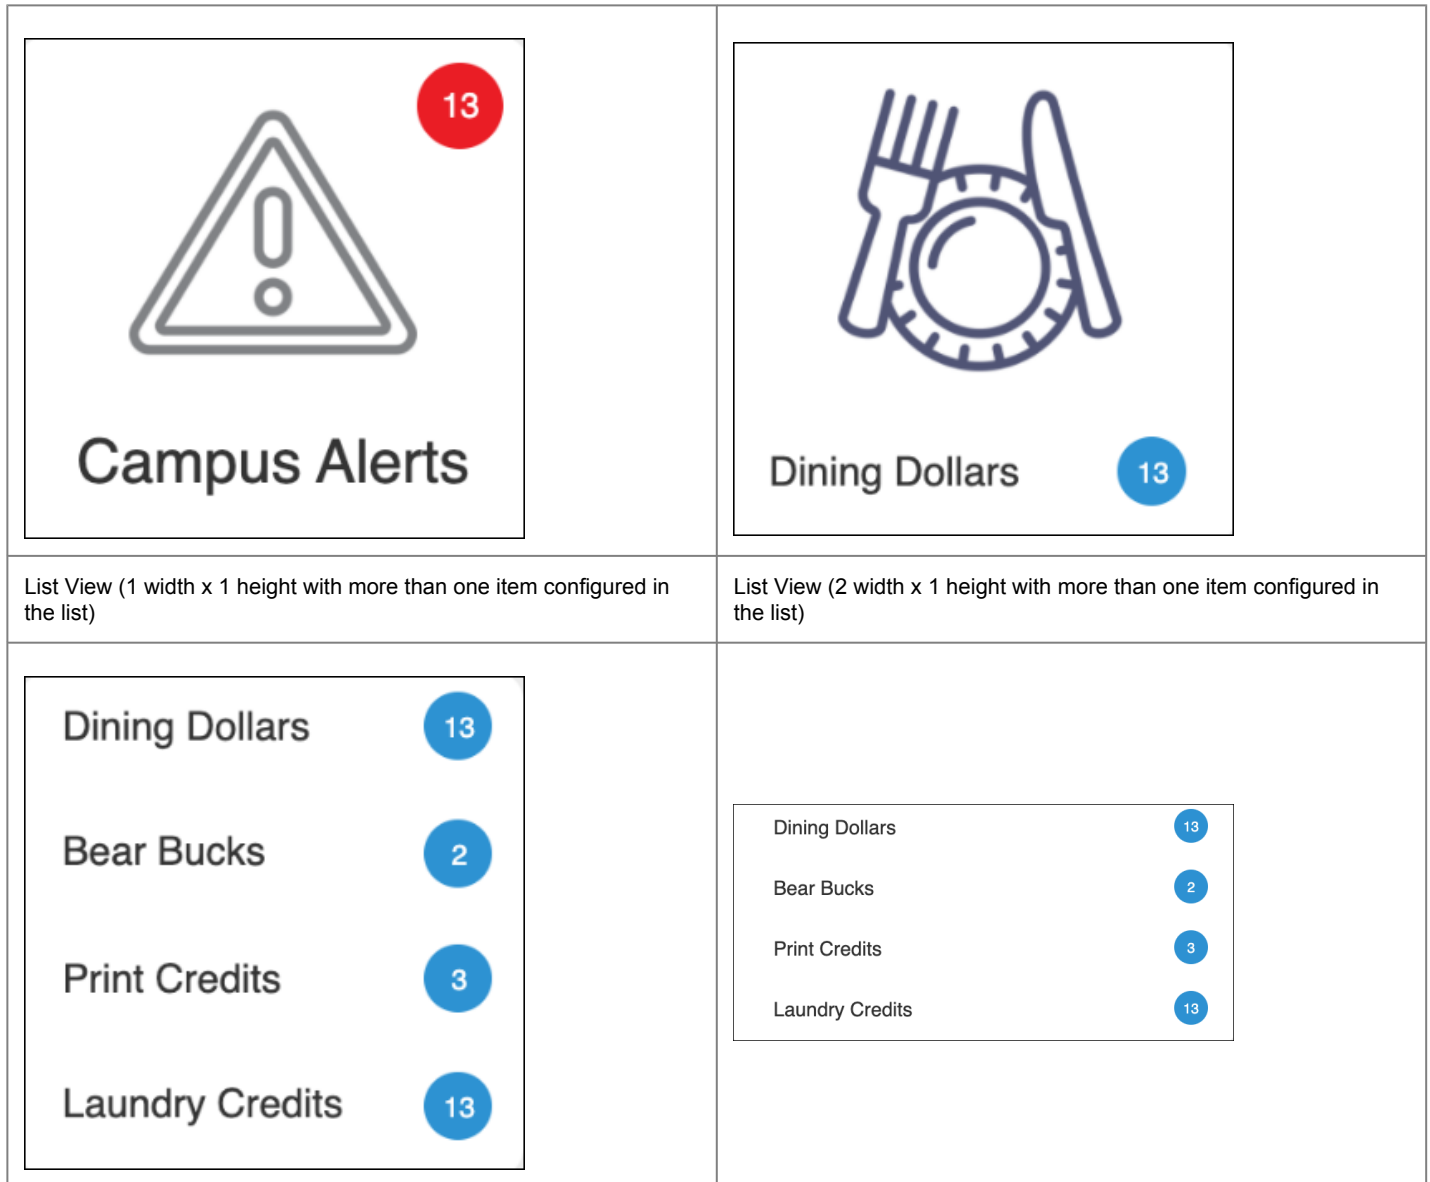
| 13 Campus Alerts | Dining Dollars 13 |
|---|---|
| List View (1 width x 1 height with more than one item configured in the list) | List View (2 width x 1 height with more than one item configured in the list) |
| Dining Dollars 13<br>Bear Bucks 2<br>Print Credits 3<br>Laundry Credits 13 | Dining Dollars 13<br>Bear Bucks 2<br>Print Credits 3<br>Laundry Credits 13 |